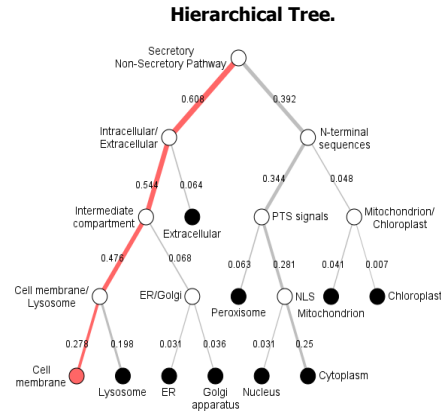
Hierarchical Tree.

Secretory
Non-Secretory Pathway

0.608

0.392

Intracellular/
Extracellular

N-terminal
sequences

0.544

0.064

0.344

0.048

Intermediate
compartment

Extracellular

PTS signals

Mitochondrion/
Chloroplast

0.476

0.068

0.063

0.281

0.041

0.007

Cell membrane/
Lysosome

ER/Golgi

Peroxisome

NLS

Mitochondrion

Chloroplast

0.278

0.198

0.031

0.036

0.031

0.25

Cell
membrane

Lysosome

ER

Golgi
apparatus

Nucleus

Cytoplasm